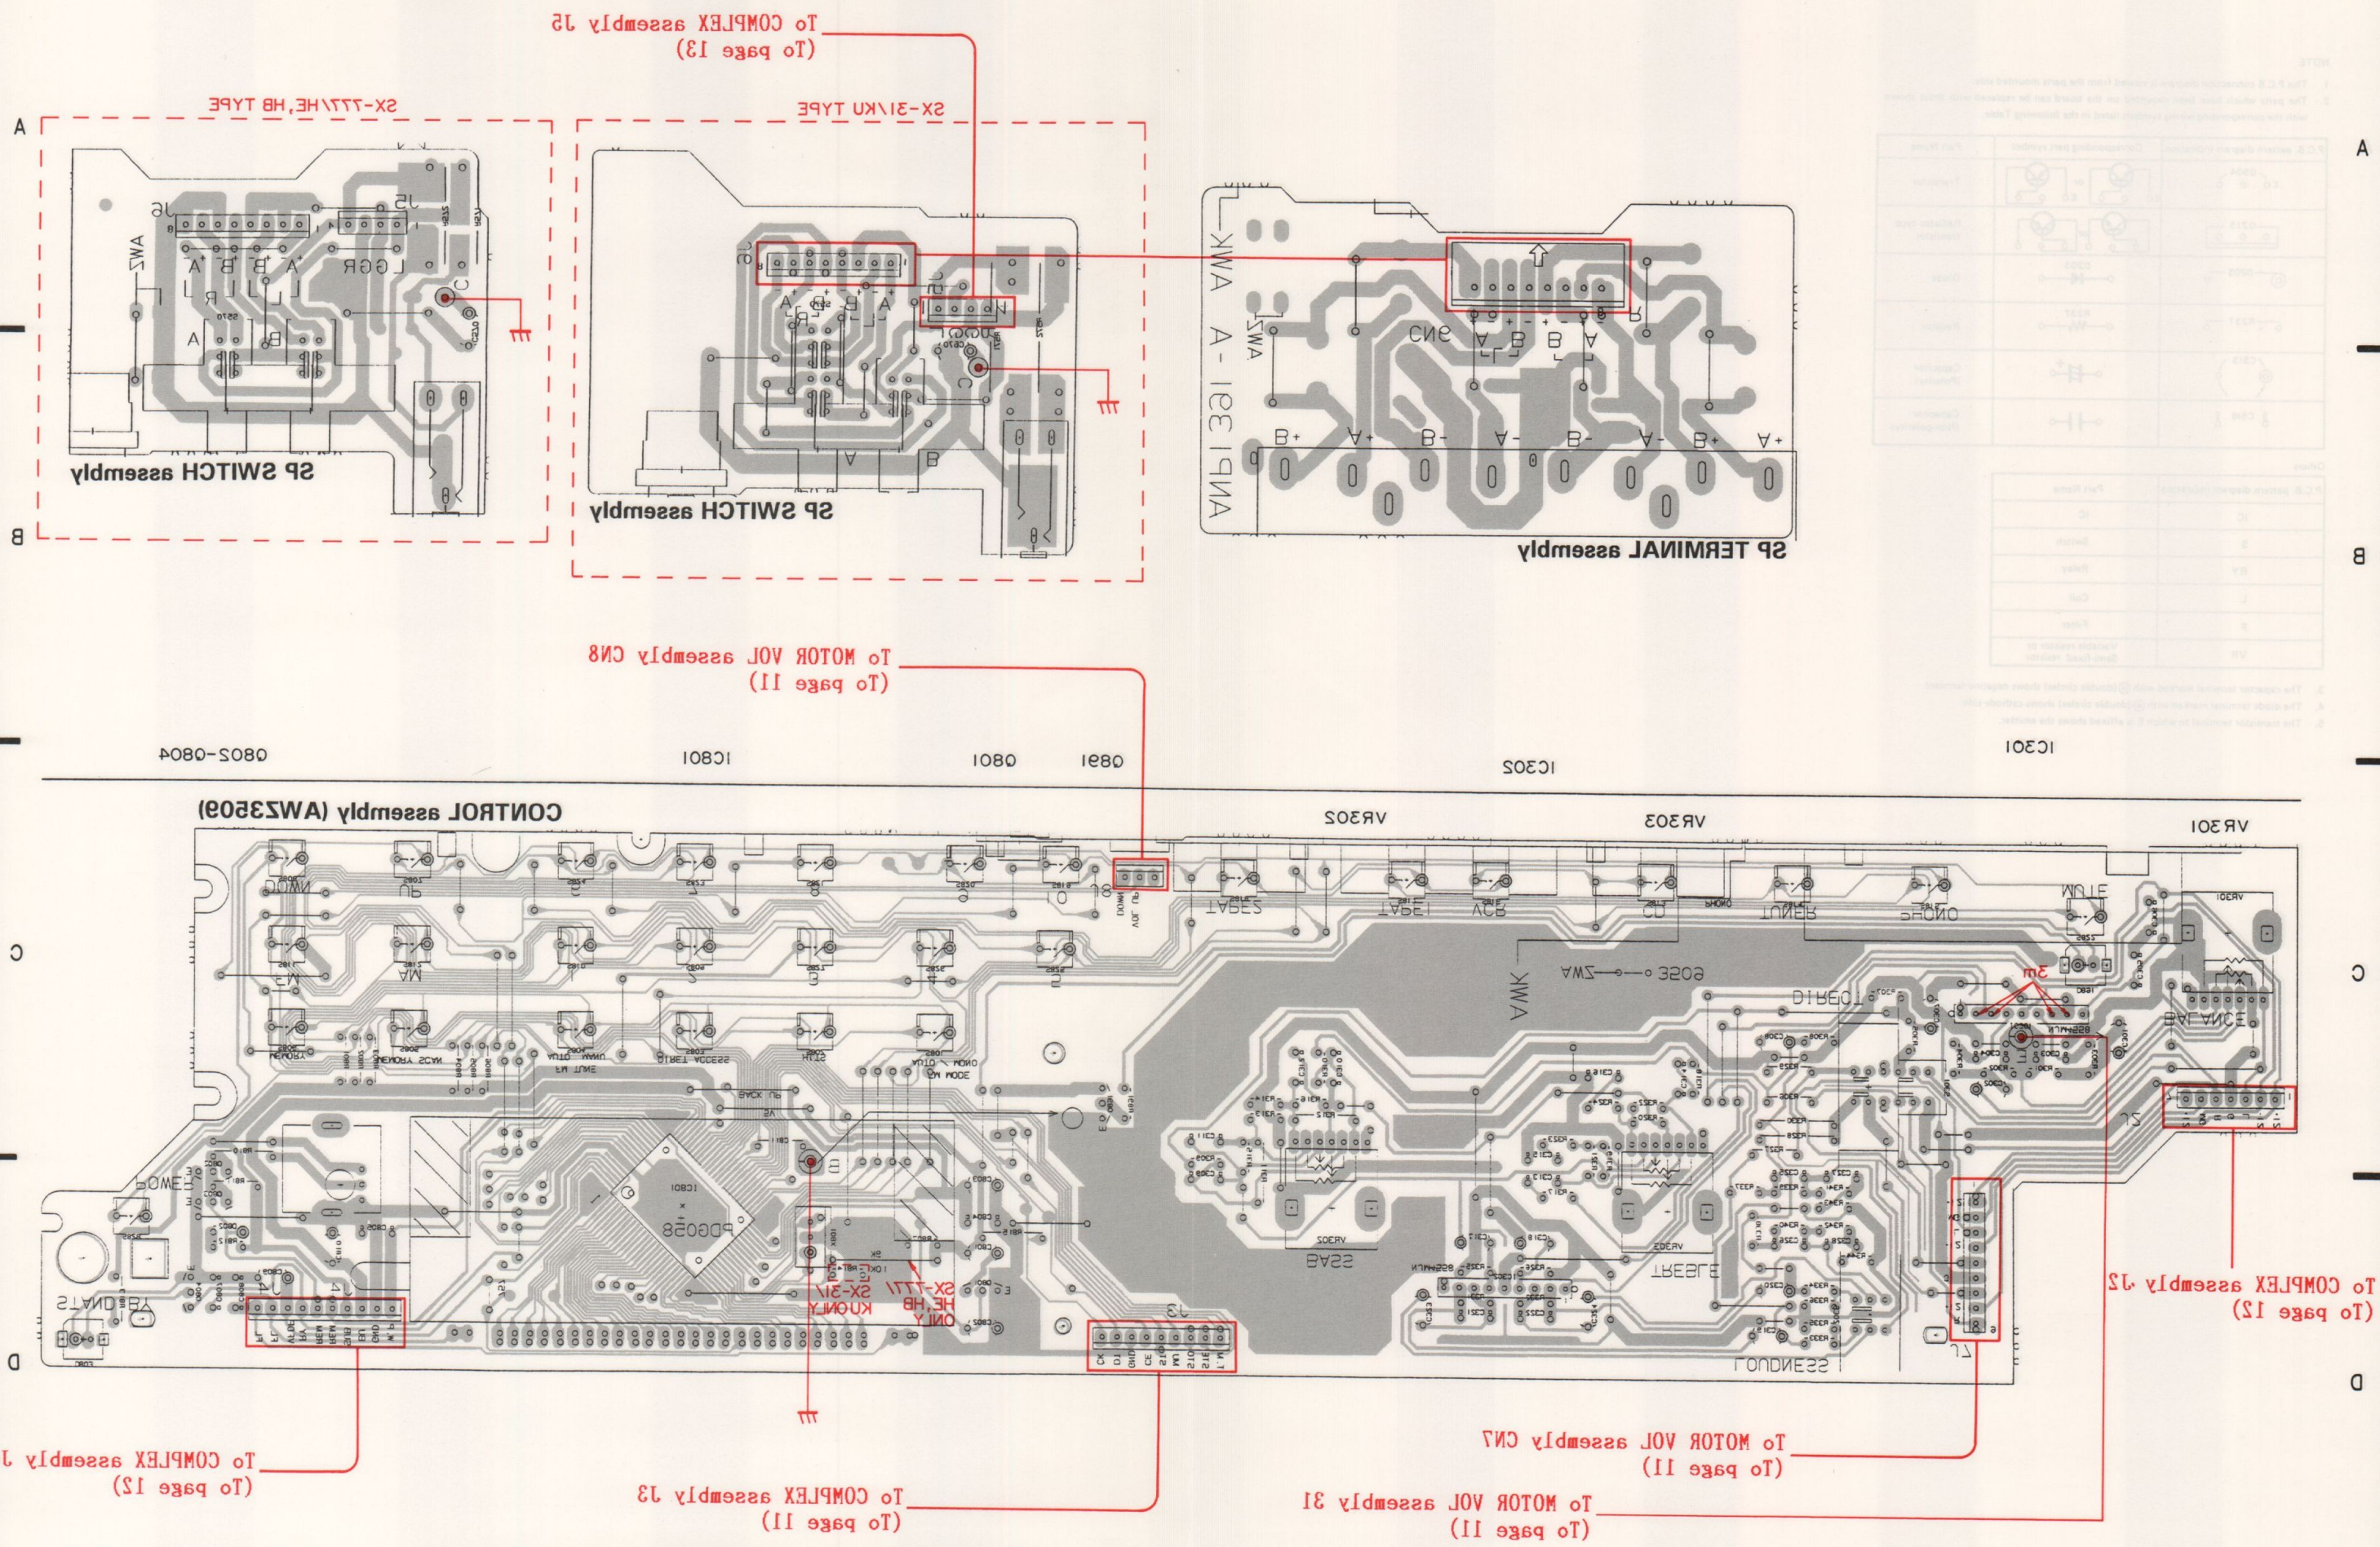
To COMPLEX assembly J5
(To page 13)

SX-777/HE, HB TYPE

SX-31/KU TYPE

A

A

J6

J5

AWZ

L G R

SP SWITCH assembly

J6

J5

SP SWITCH assembly

AWK

ANP 1361 - A

AWZ

CN9

B+ A+ B- A- B- A- B+ A+

SP TERMINAL assembly

B

B

To MOTOR VOL assembly CN8
(To page 11)

Q802-Q804

IC801

Q801

Q891

IC302

IC301

CONTROL assembly (AWZ3509)

VR302

VR303

VR301

DOWN

UP

TAPE2

TAPE1

VCR

CD

TUNER

PHONO

MUTE

C

C

MW

AM

AWK

AWZ

S506

DIRECT

3m

BALANCE

MEMORY

TUNE

ACCESS

MODE

POWER

IC801

PDG058

BASS

TREBLE

SX-31/KU ONLY

SX-777/HE,HB ONLY

J3

STANDBY

LOUDNESS

J2

D

D

To COMPLEX assembly J
(To page 12)

To COMPLEX assembly J3
(To page 11)

To MOTOR VOL assembly CN7
(To page 11)

To MOTOR VOL assembly 31
(To page 11)

To COMPLEX assembly J2
(To page 12)